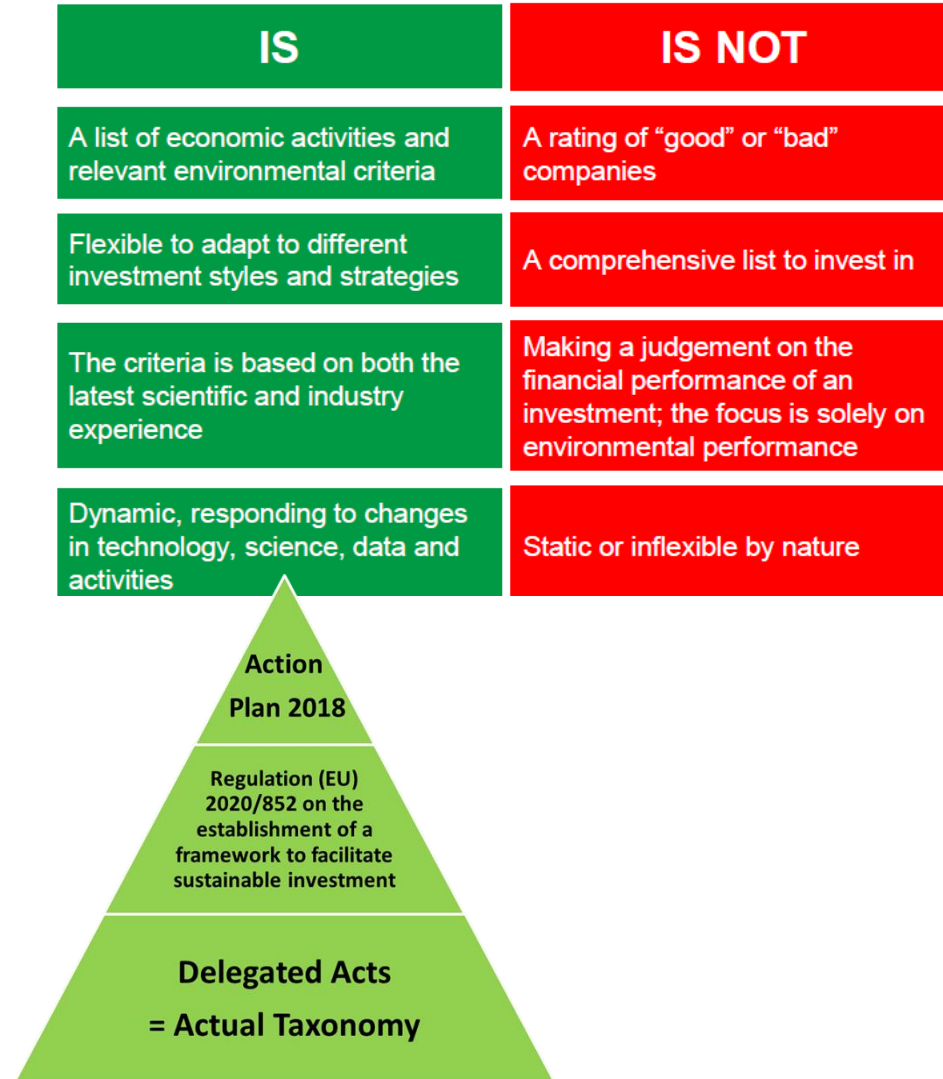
| IS | IS NOT |
|---|---|
| A list of economic activities and relevant environmental criteria | A rating of “good” or “bad” companies |
| Flexible to adapt to different investment styles and strategies | A comprehensive list to invest in |
| The criteria is based on both the latest scientific and industry experience | Making a judgement on the financial performance of an investment; the focus is solely on environmental performance |
| Dynamic, responding to changes in technology, science, data and activities | Static or inflexible by nature |

Action Plan 2018

Regulation (EU) 2020/852 on the establishment of a framework to facilitate sustainable investment

Delegated Acts = Actual Taxonomy